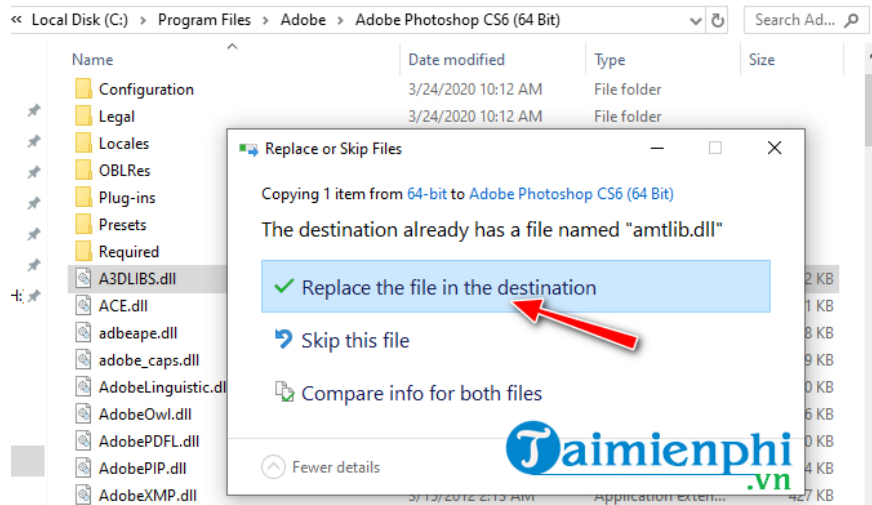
« Local Disk (C:) › Program Files › Adobe › Adobe Photoshop CS6 (64 Bit)

Search Ad...

| Name | Date modified | Type | Size |
|---|---|---|---|
| Configuration | 3/24/2020 10:12 AM | File folder | |
| Legal | 3/24/2020 10:12 AM | File folder | |
| Locales | | | |
| OBLRes | | | |
| Plug-ins | | | |
| Presets | | | |
| Required | | | |
| A3DLIBS.dll | | | 2 KB |
| ACE.dll | | | 1 KB |
| adbeape.dll | | | 8 KB |
| adobe_caps.dll | | | 9 KB |
| AdobeLinguistic.dll | | | 6 KB |
| AdobeOwl.dll | | | 6 KB |
| AdobePDFL.dll | | | 6 KB |
| AdobePIP.dll | | | 6 KB |
| AdobeXMP.dll | 3/15/2012 2:15 AM | Application exten... | 427 KB |

Replace or Skip Files

Copying 1 item from 64-bit to Adobe Photoshop CS6 (64 Bit)

The destination already has a file named "amtlib.dll"

✓ Replace the file in the destination

Skip this file

Compare info for both files

Fewer details

Taimienphi .vn